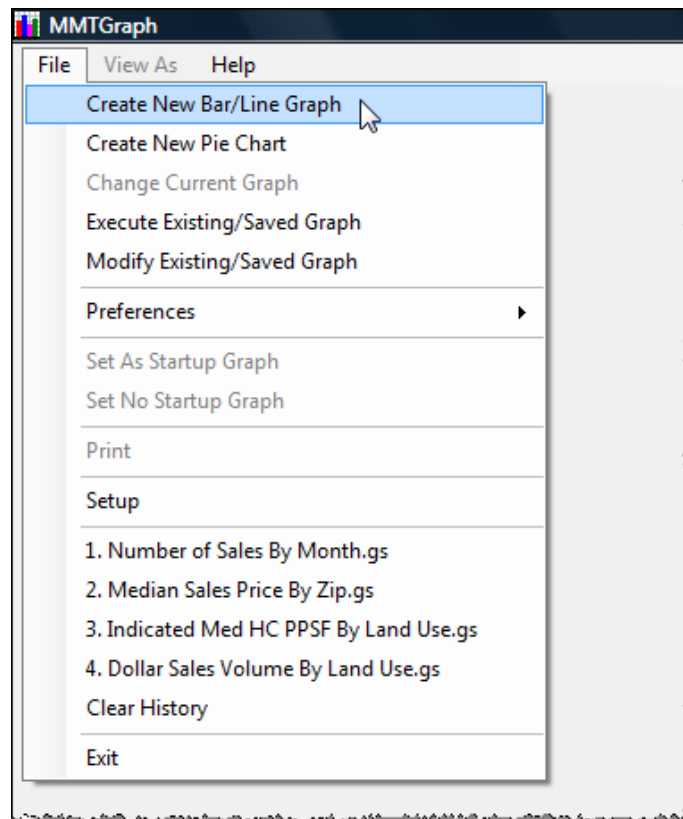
MMTGraph

File View As Help

Create New Bar/Line Graph
Create New Pie Chart
Change Current Graph
Execute Existing/Saved Graph
Modify Existing/Saved Graph

Preferences

Set As Startup Graph
Set No Startup Graph

Print

Setup

1. Number of Sales By Month.gs
2. Median Sales Price By Zip.gs
3. Indicated Med HC PPSF By Land Use.gs
4. Dollar Sales Volume By Land Use.gs
Clear History

Exit